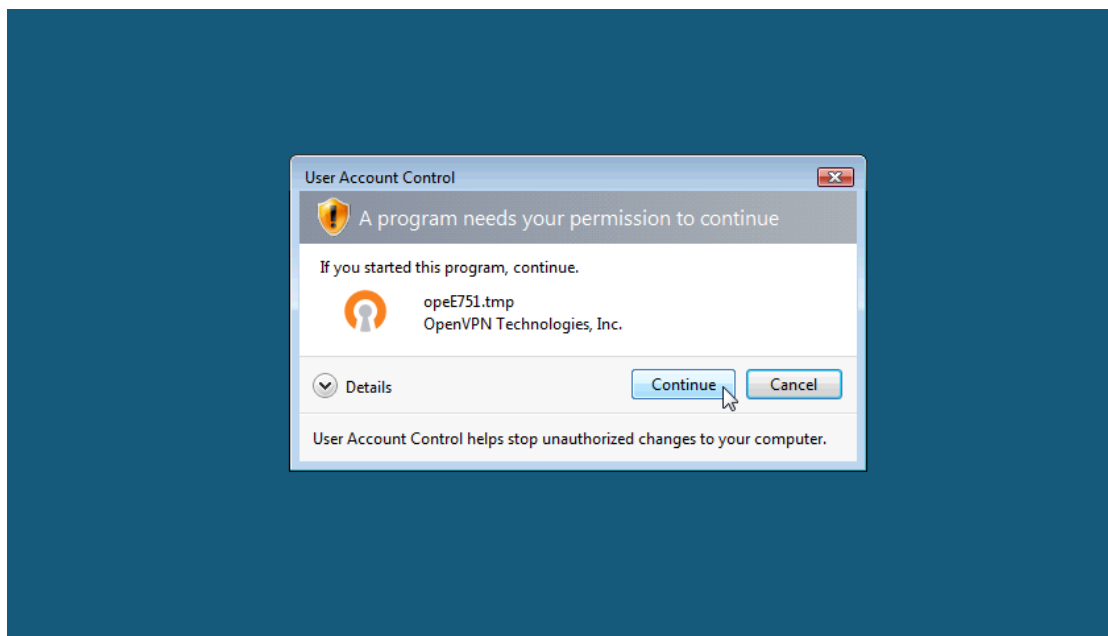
User Account Control

A program needs your permission to continue

If you started this program, continue.

opeE751.tmp
OpenVPN Technologies, Inc.

Details

Continue

Cancel

User Account Control helps stop unauthorized changes to your computer.